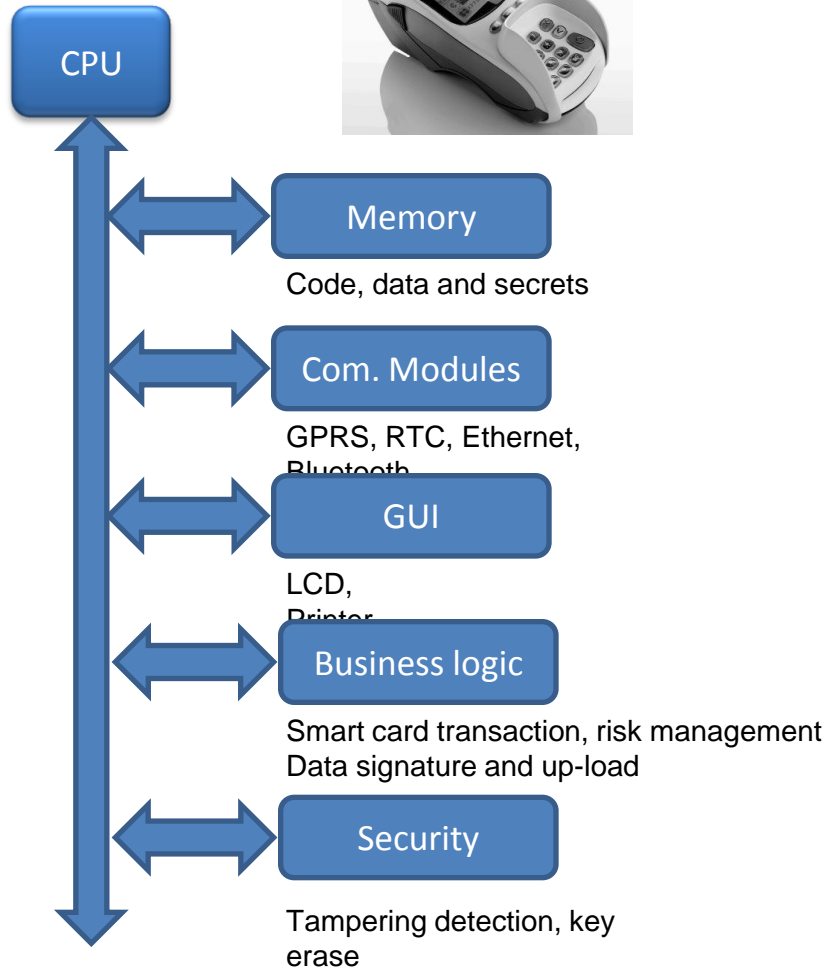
CPU

Memory

Code, data and secrets

Com. Modules

GPRS, RTC, Ethernet, Bluetooth

GUI

LCD, Printer

Business logic

Smart card transaction, risk management
Data signature and up-load

Security

Tampering detection, key erase